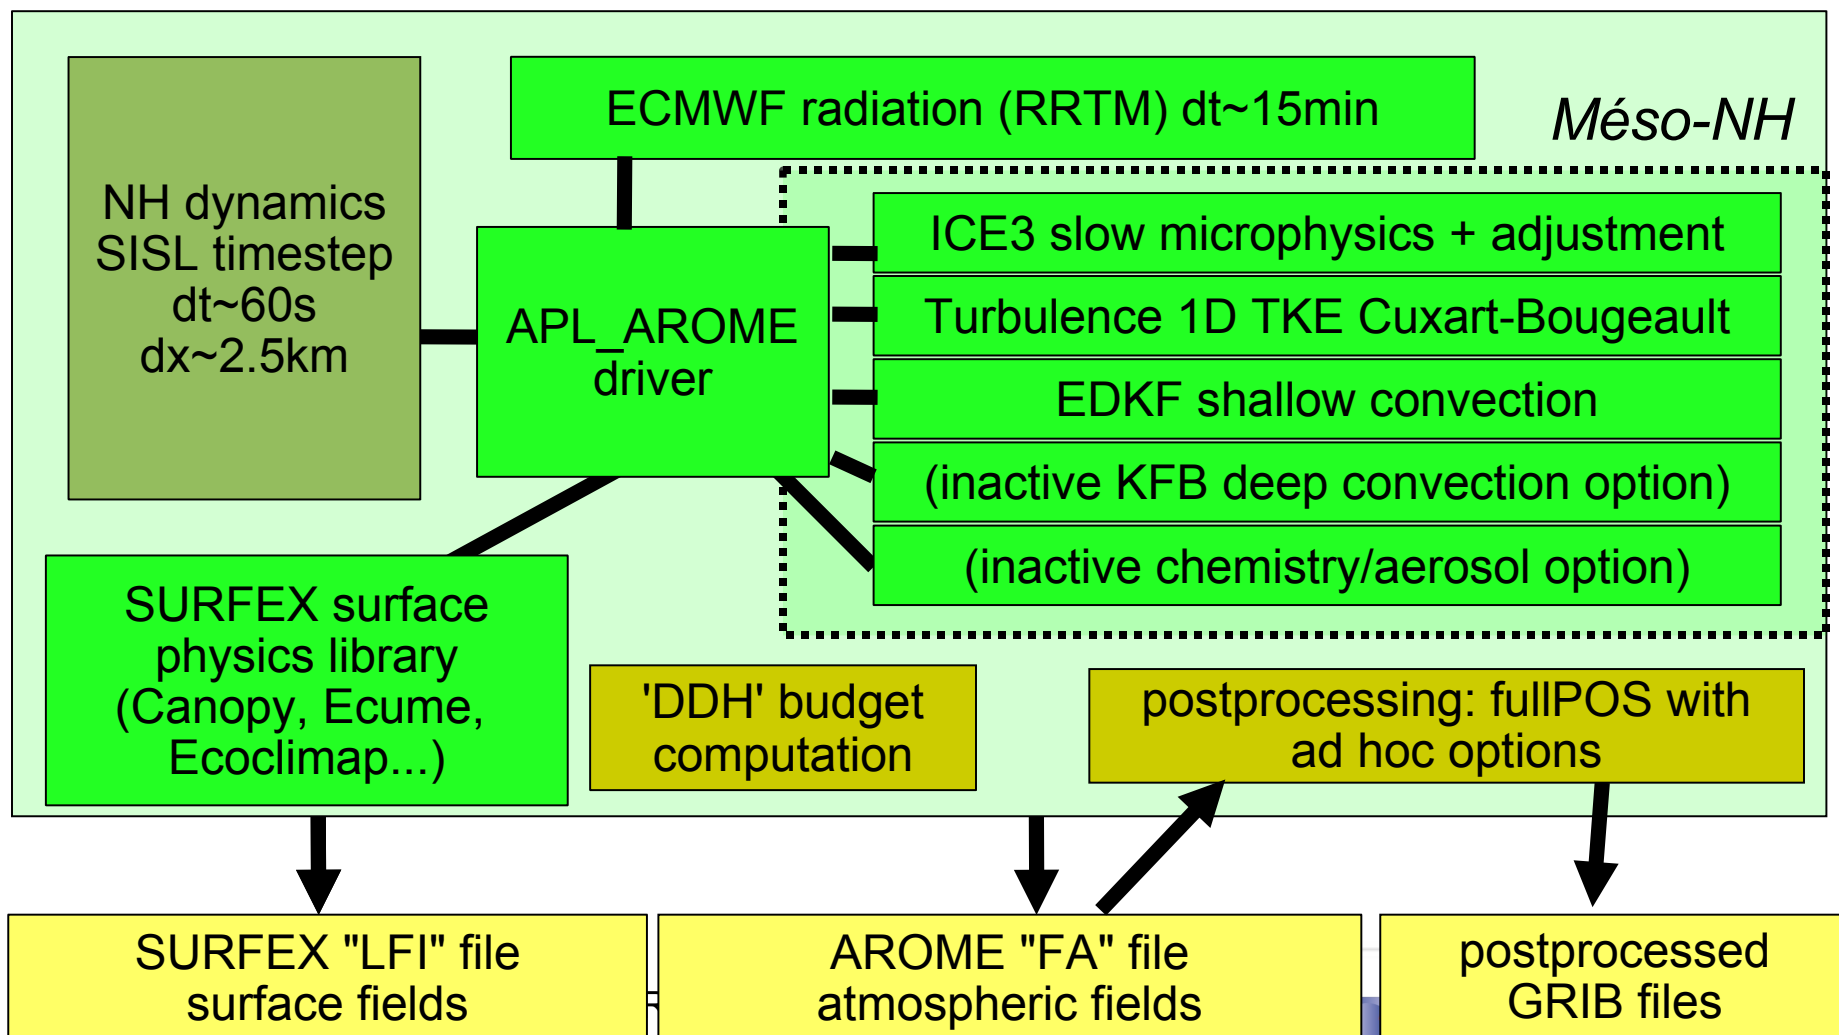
ECMWF radiation (RRTM) dt~15min

Méso-NH

NH dynamics
SISL timestep
dt~60s
dx~2.5km

APL_AROME
driver

ICE3 slow microphysics + adjustment

Turbulence 1D TKE Cuxart-Bougeault

EDKF shallow convection

(inactive KFB deep convection option)

(inactive chemistry/aerosol option)

SURFEX surface
physics library
(Canopy, Ecume,
Ecoclimap...)

'DDH' budget
computation

postprocessing: fullPOS with
ad hoc options

SURFEX "LFI" file
surface fields

AROME "FA" file
atmospheric fields

postprocessed
GRIB files